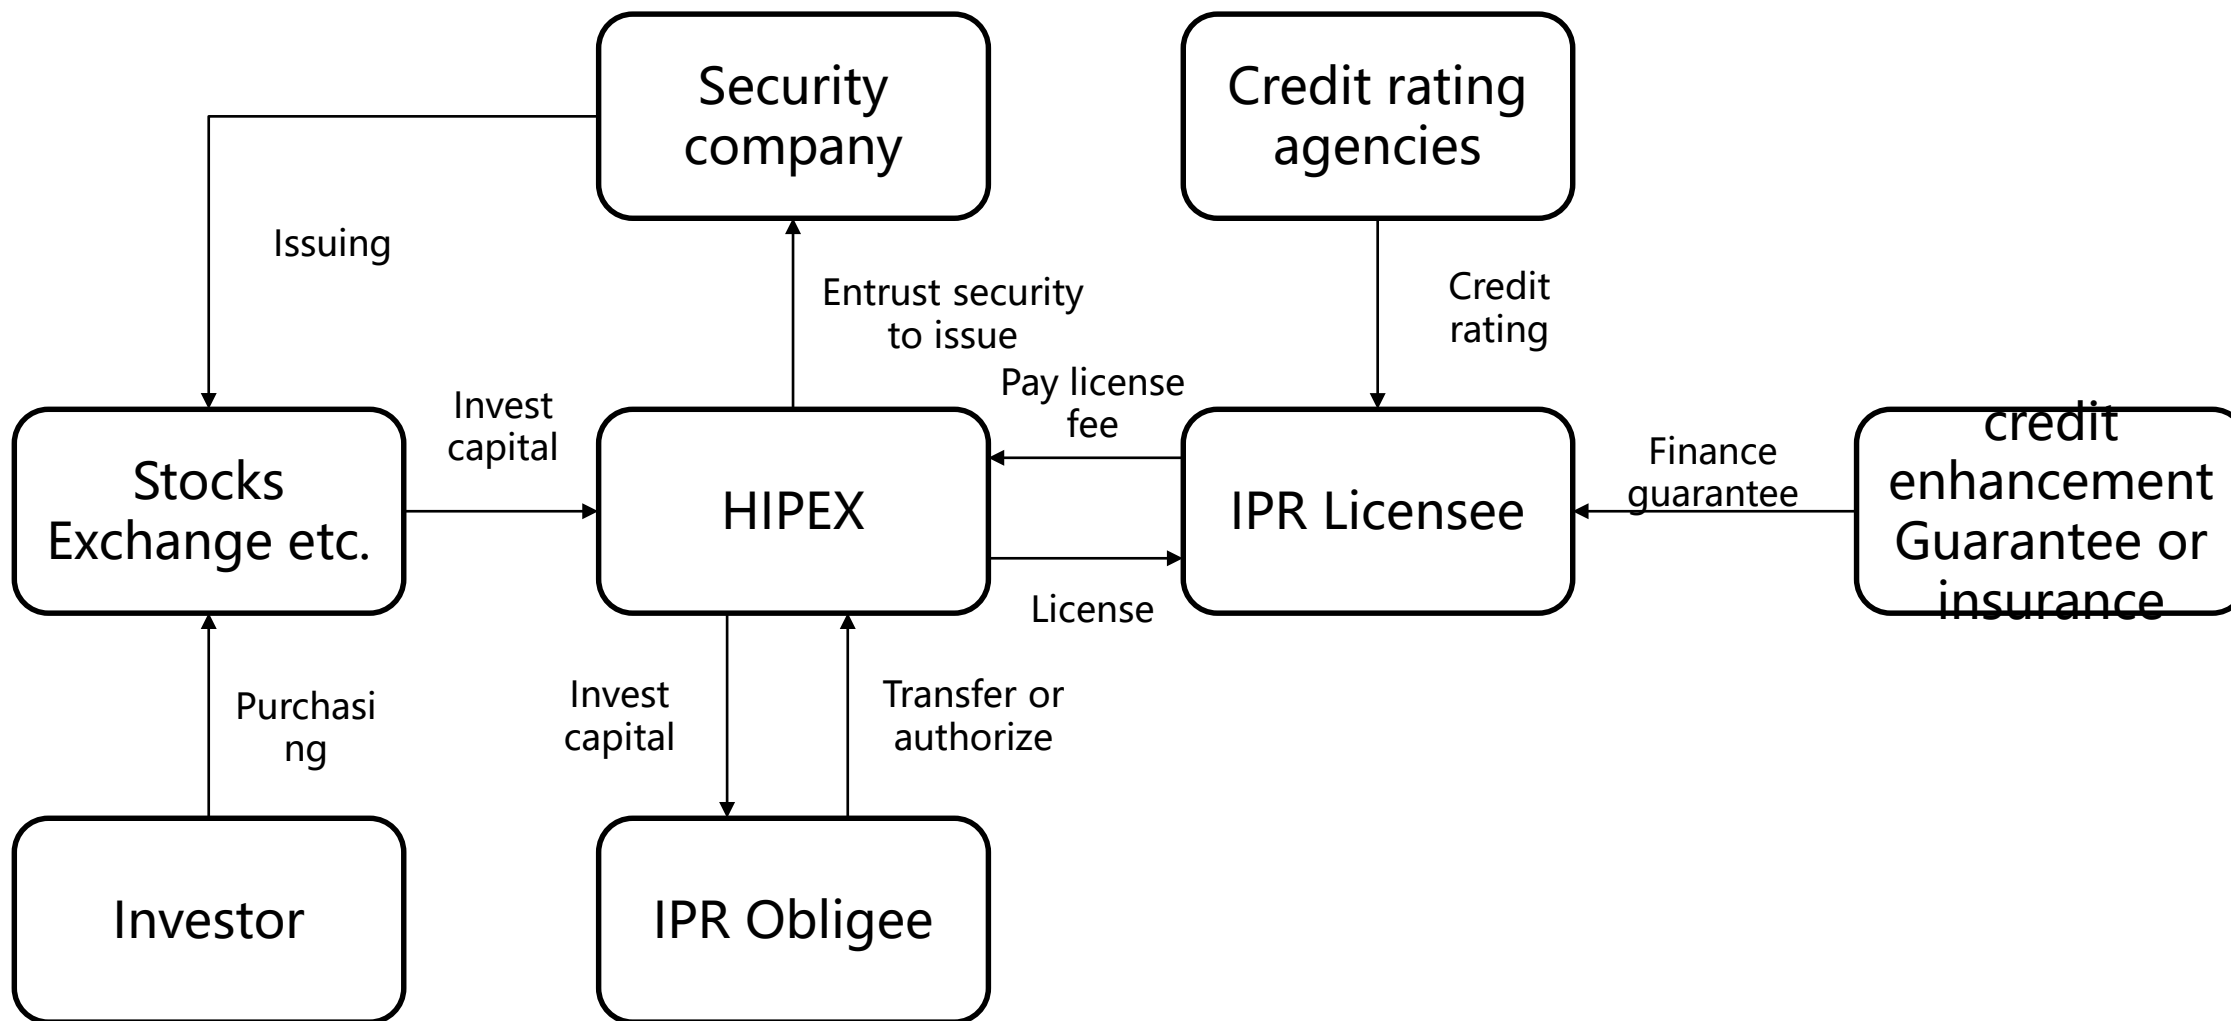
Security company

Credit rating agencies

Issuing

Entrust security to issue

Credit rating

Pay license fee

Invest capital

Stocks Exchange etc.

HIPEX

IPR Licensee

Finance guarantee

credit enhancement Guarantee or insurance

License

Purchasi ng

Invest capital

Transfer or authorize

Investor

IPR Obligee